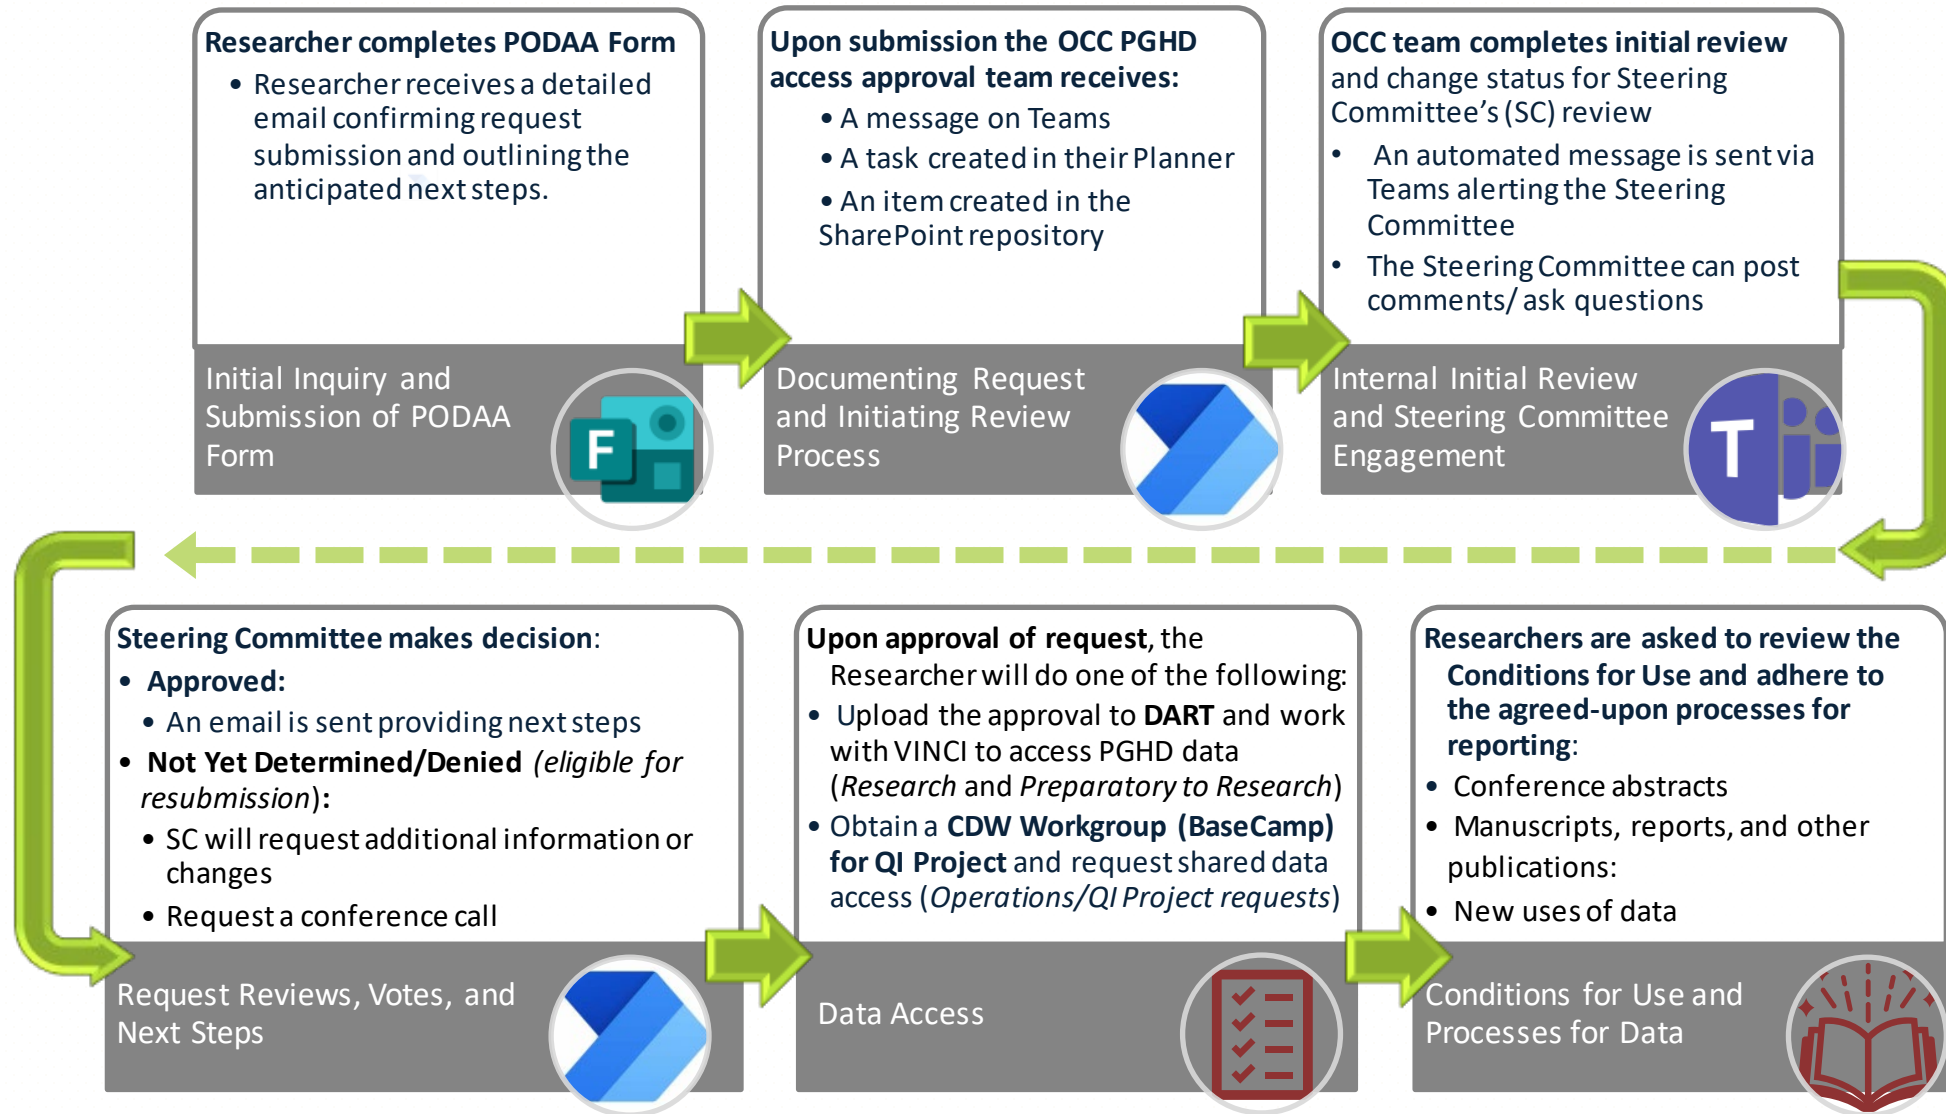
Researcher completes PODAA Form

- Researcher receives a detailed email confirming request submission and outlining the anticipated next steps.

Initial Inquiry and Submission of PODAA Form

Upon submission the OCC PGHD access approval team receives:

- A message on Teams
- A task created in their Planner
- An item created in the SharePoint repository

Documenting Request and Initiating Review Process

OCC team completes initial review and change status for Steering Committee's (SC) review

- An automated message is sent via Teams alerting the Steering Committee
- The Steering Committee can post comments/ ask questions

Internal Initial Review and Steering Committee Engagement

Steering Committee makes decision:

- Approved:
  - An email is sent providing next steps
- Not Yet Determined/Denied (eligible for resubmission):
  - SC will request additional information or changes
  - Request a conference call

Request Reviews, Votes, and Next Steps

Upon approval of request, the Researcher will do one of the following:

- Upload the approval to DART and work with VINCI to access PGHD data (Research and Preparatory to Research)
- Obtain a CDW Workgroup (BaseCamp) for QI Project and request shared data access (Operations/QI Project requests)

Data Access

Researchers are asked to review the Conditions for Use and adhere to the agreed-upon processes for reporting:

- Conference abstracts
- Manuscripts, reports, and other publications:
- New uses of data

Conditions for Use and Processes for Data